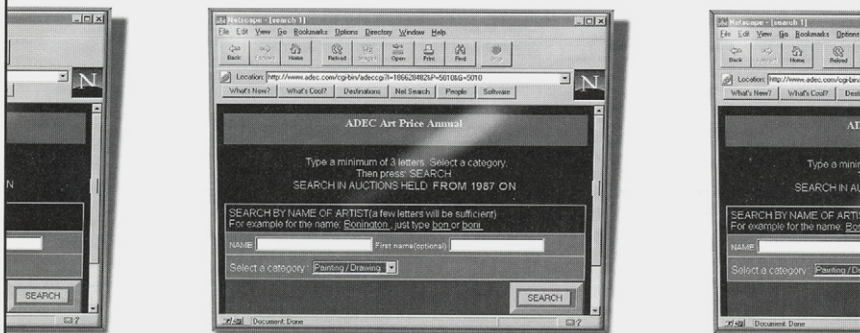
N

SEARCH

Netscape - [search 1]

File Edit View Go Bookmarks Options Directory Window Help

Back Forward Home Reload Images Open Print Find Stop

Location: http://www.adec.com/cgi-bin/adeccgi?l=1866284826P=5010&G=5010

What's New? What's Cool? Destinations Net Search People Software

N

ADEC Art Price Annual

Type a minimum of 3 letters. Select a category. Then press: SEARCH
SEARCH IN AUCTIONS HELD FROM 1987 ON

SEARCH BY NAME OF ARTIST(a few letters will be sufficient)
For example for the name: Bonington, just type bon or boni.

NAME First name(optional)

Select a category: Painting / Drawing

SEARCH

Document: Done

Netscape - [search 1]

File Edit View Go Bookmarks Options

Back Forward Home Reload

Location: http://www.adec.com/cgi-bin

What's New? What's Cool? Desti

AD

Type a minim

SEARCH IN AU

SEARCH BY NAME OF ARTIS
For example for the name: Bo

NAME

Select a category: Painting / Drawing

Document: Done